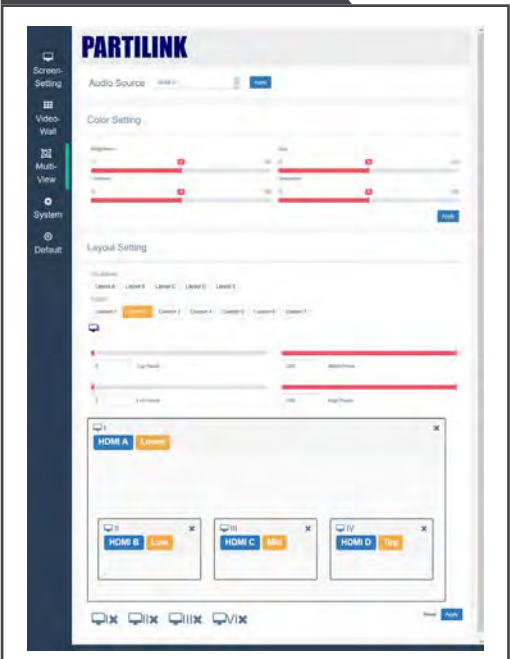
Screen-Setting

Video-Wall

Multi-View

System

Default

PARTILINK

Audio Source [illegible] Apply

Color Setting

Brightness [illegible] 0 100

Hue 0 100

Contrast 0 100

Saturation 0 100

Apply

Layout Setting

Layout A Layout B Layout C Layout D Layout E

Custom 1 Custom 2 Custom 3 Custom 4 Custom 5 Custom 6 Custom 7

Top Pixels

Width Pixels

Left Pixels

High Pixels

I

HDMI A Lower

II

HDMI B Low

III

HDMI C Mid

IV

HDMI D Top

I II III IV

Reset Apply